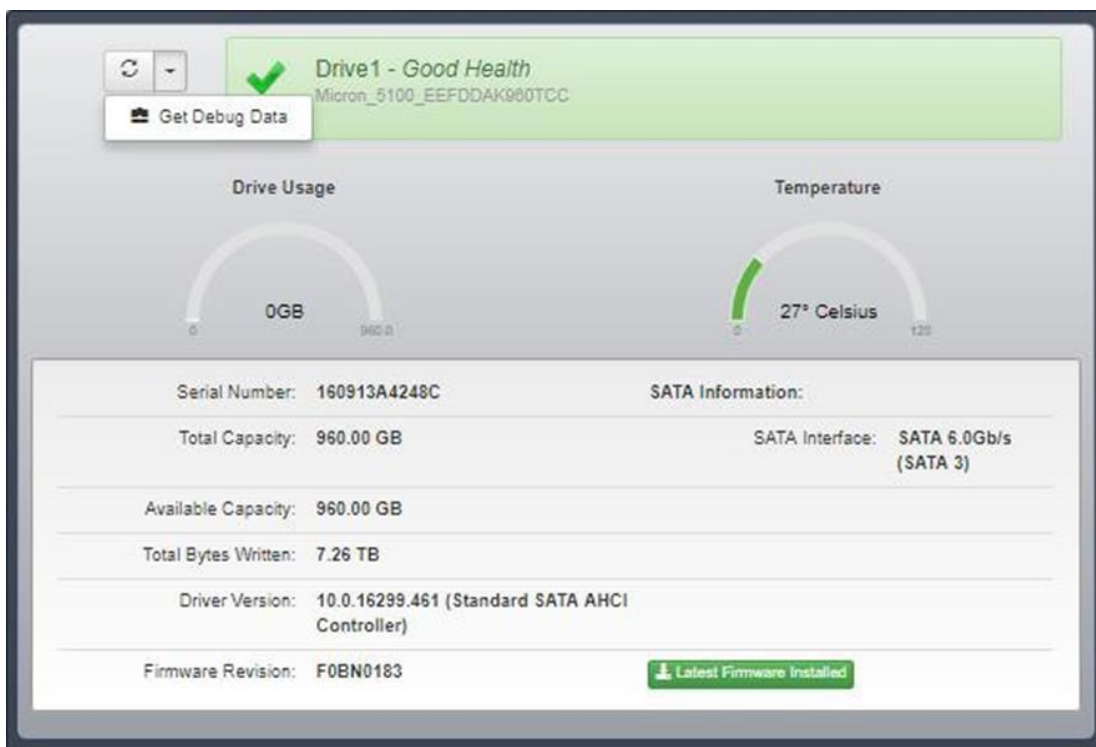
Get Debug Data

Drive1 - Good Health
Micron_5100_EEFDDAK960TCC

Drive Usage

0GB

0 960.0

Temperature

27° Celsius

0 120

| | | | |
|---|---|---|---|
| Serial Number: | 160913A4248C | SATA Information: | |
| Total Capacity: | 960.00 GB | SATA Interface: | SATA 6.0Gb/s (SATA 3) |
| Available Capacity: | 960.00 GB | | |
| Total Bytes Written: | 7.26 TB | | |
| Driver Version: | 10.0.16299.461 (Standard SATA AHCI Controller) | | |
| Firmware Revision: | F0BN0183 | Latest Firmware Installed | |